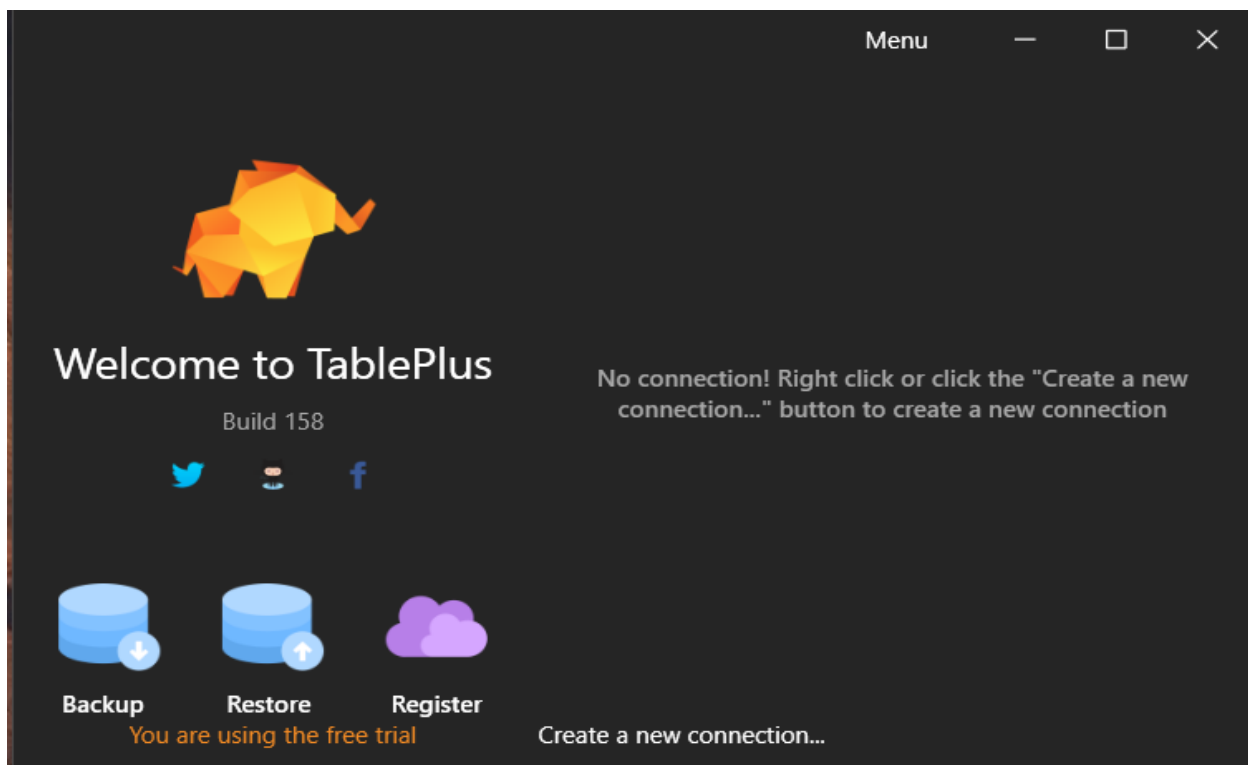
Menu

Welcome to TablePlus

Build 158

No connection! Right click or click the "Create a new connection..." button to create a new connection

Backup
Restore
Register

You are using the free trial

Create a new connection...